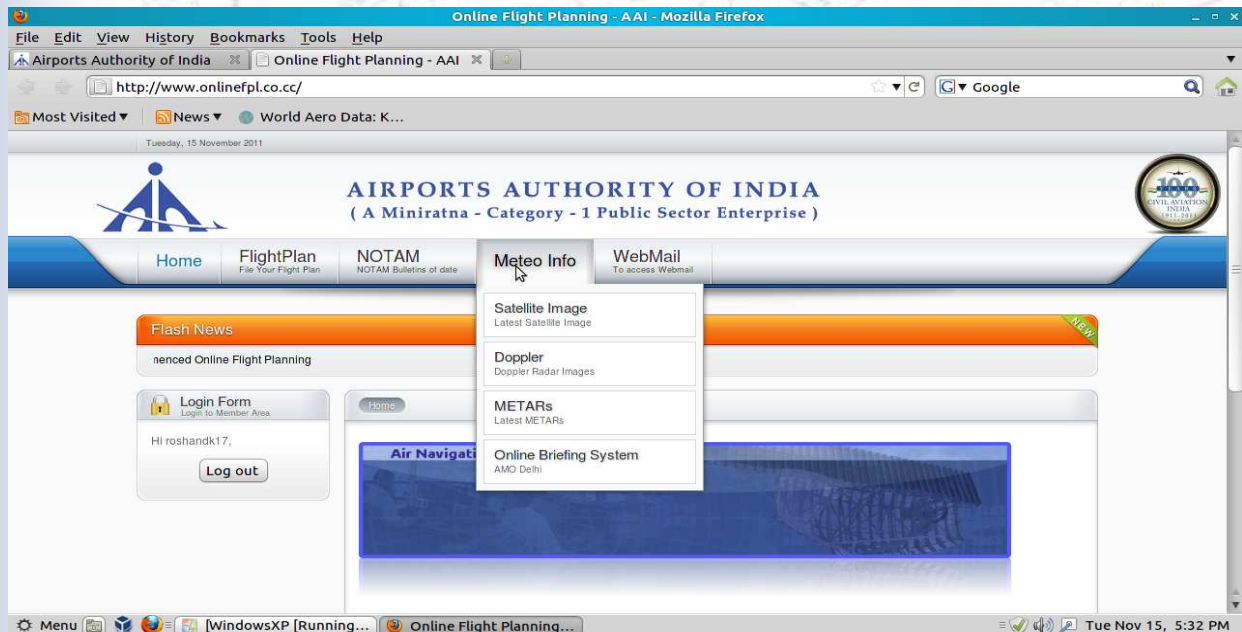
Online Flight Planning - AAI - Mozilla Firefox

File Edit View History Bookmarks Tools Help

Airports Authority of India | Online Flight Planning - AAI

http://www.onlinefpl.co.cc/

Google

Most Visited ▾ News ▾ World Aero Data: K...

Tuesday, 15 November 2011

AIRPORTS AUTHORITY OF INDIA
( A Miniratna - Category - 1 Public Sector Enterprise )

100 CIVIL AVIATION INDIA 1911-2011

Home | FlightPlan File Your Flight Plan | NOTAM NOTAM Bulletins of date | Meteo Info | WebMail To access Webmail

Satellite Image
Latest Satellite Image

Doppler
Doppler Radar Images

METARs
Latest METARs

Online Briefing System
AMO Delhi

Flash News

NEW

nenced Online Flight Planning

Login Form
Login to Member Area

Hi roshandk17,

Log out

Home

Air Navigati

Menu [WindowsXP [Running... Online Flight Planning... Tue Nov 15, 5:32 PM